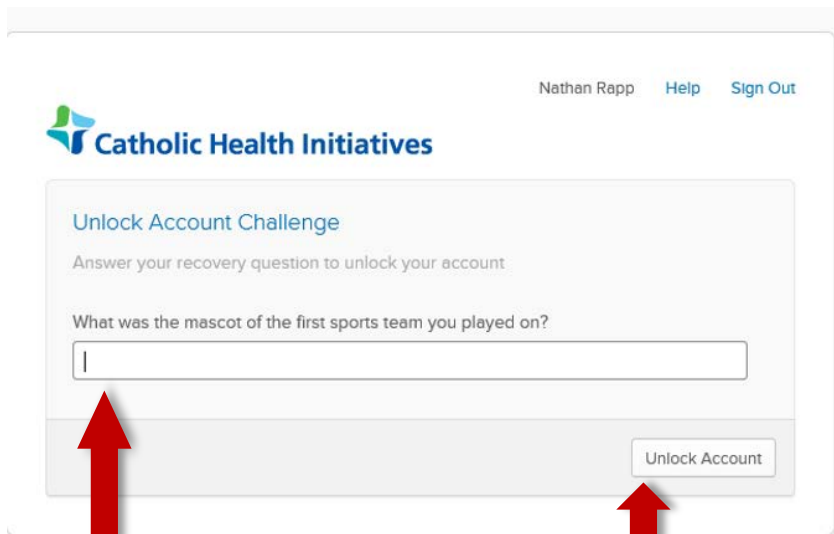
Nathan Rapp Help Sign Out

Catholic Health Initiatives

Unlock Account Challenge

Answer your recovery question to unlock your account

What was the mascot of the first sports team you played on?

Unlock Account